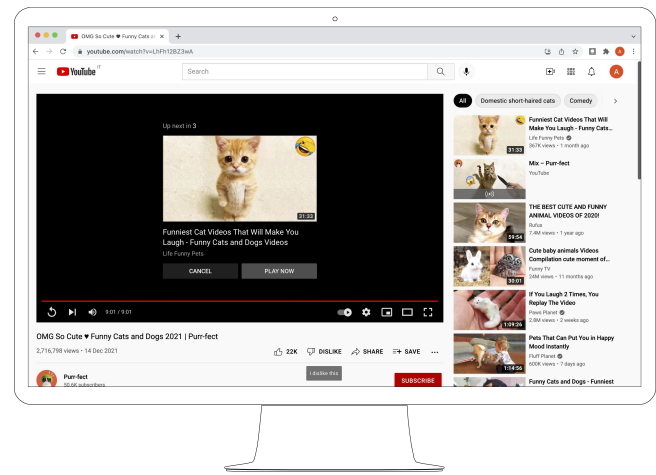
OMG So Cute ♥ Funny Cats an ×
+
youtube.com/watch?v=LhFh128Z3wA
A
YouTube IT
Search
A
Up next in 3
Funniest Cat Videos That Will Make You Laugh - Funny Cats and Dogs Videos
Life Funny Pets
31:33
CANCEL
PLAY NOW
9:01 / 9:01
OMG So Cute ♥ Funny Cats and Dogs 2021 | Purr-fect
2,716,798 views • 14 Dec 2021
22K
DISLIKE
SHARE
SAVE
...
Purr-fect
50.6K subscribers
I dislike this
SUBSCRIBE
All
Domestic short-haired cats
Comedy
Funniest Cat Videos That Will Make You Laugh - Funny Cats...
Life Funny Pets
367K views • 1 month ago
31:33
Mix – Purr-fect
YouTube
THE BEST CUTE AND FUNNY ANIMAL VIDEOS OF 2020!
Rufus
7.4M views • 1 year ago
59:54
Cute baby animals Videos Compilation cute moment of...
Funny TV
24M views • 11 months ago
30:01
If You Laugh 2 Times, You Replay The Video
Paws Planet
2.3M views • 2 weeks ago
1:09:26
Pets That Can Put You in Happy Mood Instantly
Fluff Planet
600K views • 7 days ago
1:14:56
Funny Cats and Dogs - Funniest